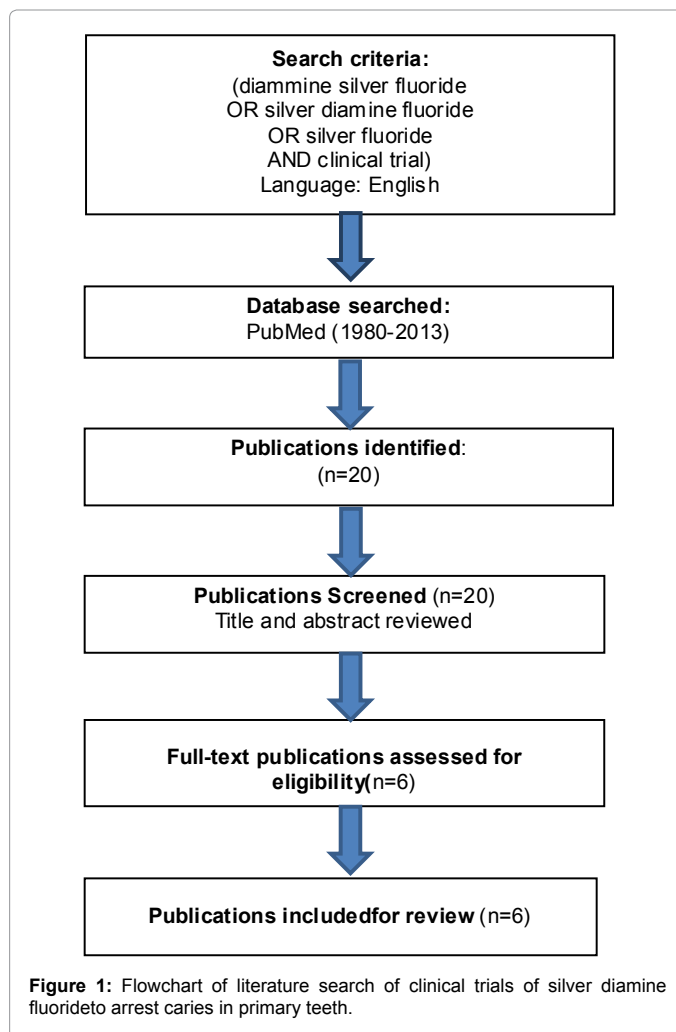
Search criteria:
(diammine silver fluoride
OR silver diamine fluoride
OR silver fluoride
AND clinical trial)
Language: English

Database searched:
PubMed (1980-2013)

Publications identified:
(n=20)

Publications Screened (n=20)
Title and abstract reviewed

Full-text publications assessed for eligibility(n=6)

Publications includedfor review (n=6)

Figure 1: Flowchart of literature search of clinical trials of silver diamine fluorideto arrest caries in primary teeth.